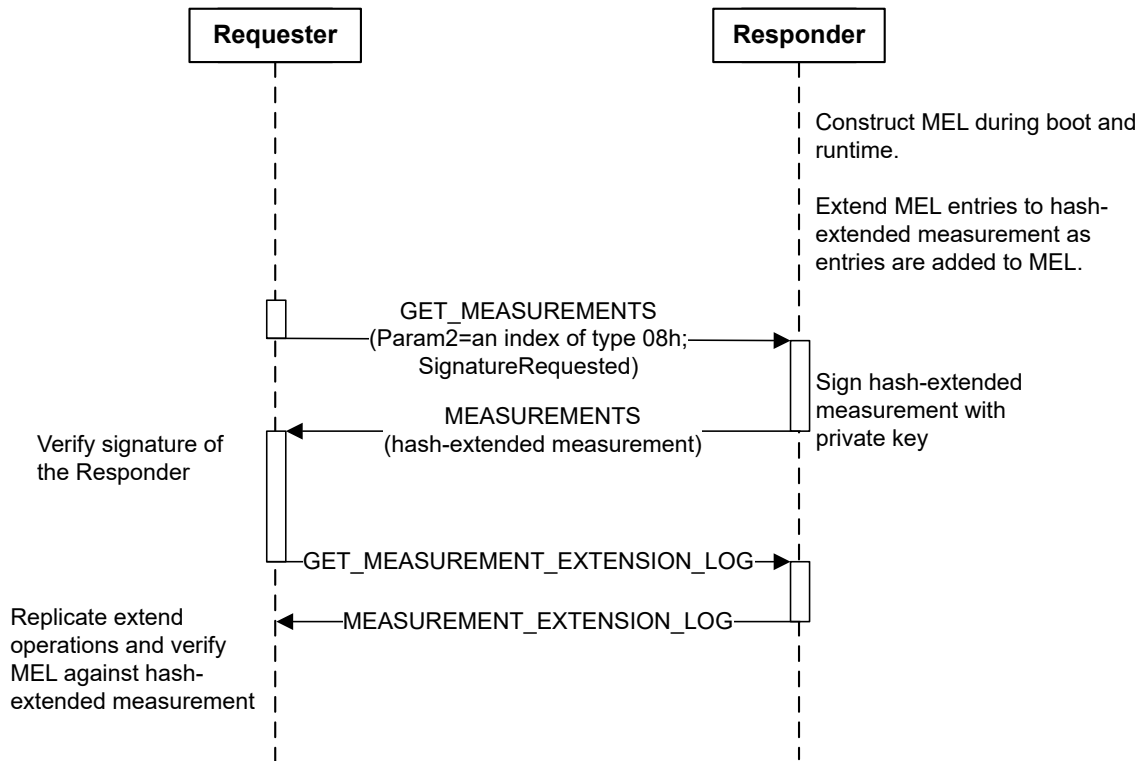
Requester

Responder

Construct MEL during boot and runtime.

Extend MEL entries to hash-extended measurement as entries are added to MEL.

GET_MEASUREMENTS (Param2=an index of type 08h; SignatureRequested)

Sign hash-extended measurement with private key

MEASUREMENTS (hash-extended measurement)

Verify signature of the Responder

GET_MEASUREMENT_EXTENSION_LOG

Replicate extend operations and verify MEL against hash-extended measurement

MEASUREMENT_EXTENSION_LOG